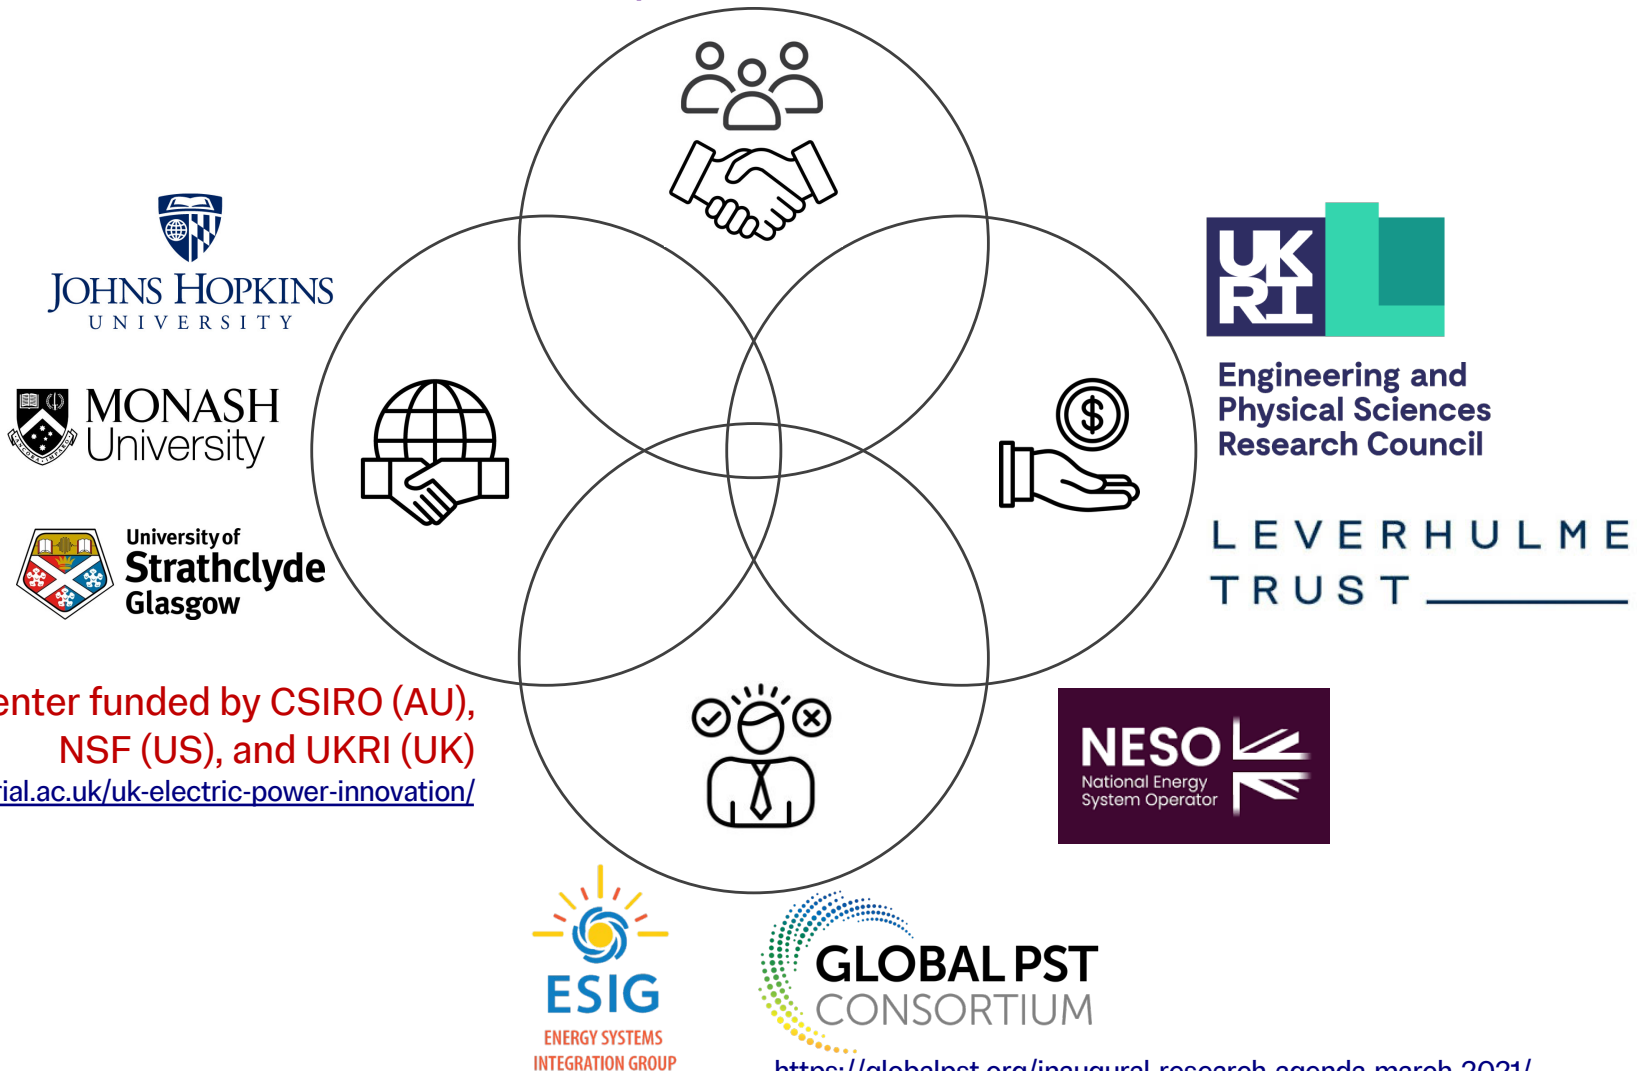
JOHNS HOPKINS
UNIVERSITY

MONASH
University

University of
Strathclyde
Glasgow

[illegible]enter funded by CSIRO (AU), NSF (US), and UKRI (UK)
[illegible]ial.ac.uk/uk-electric-power-innovation/

UK RI

Engineering and Physical Sciences Research Council

LEVERHULME TRUST

$

NESO
National Energy System Operator

ESIG
ENERGY SYSTEMS INTEGRATION GROUP

GLOBAL PST CONSORTIUM

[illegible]